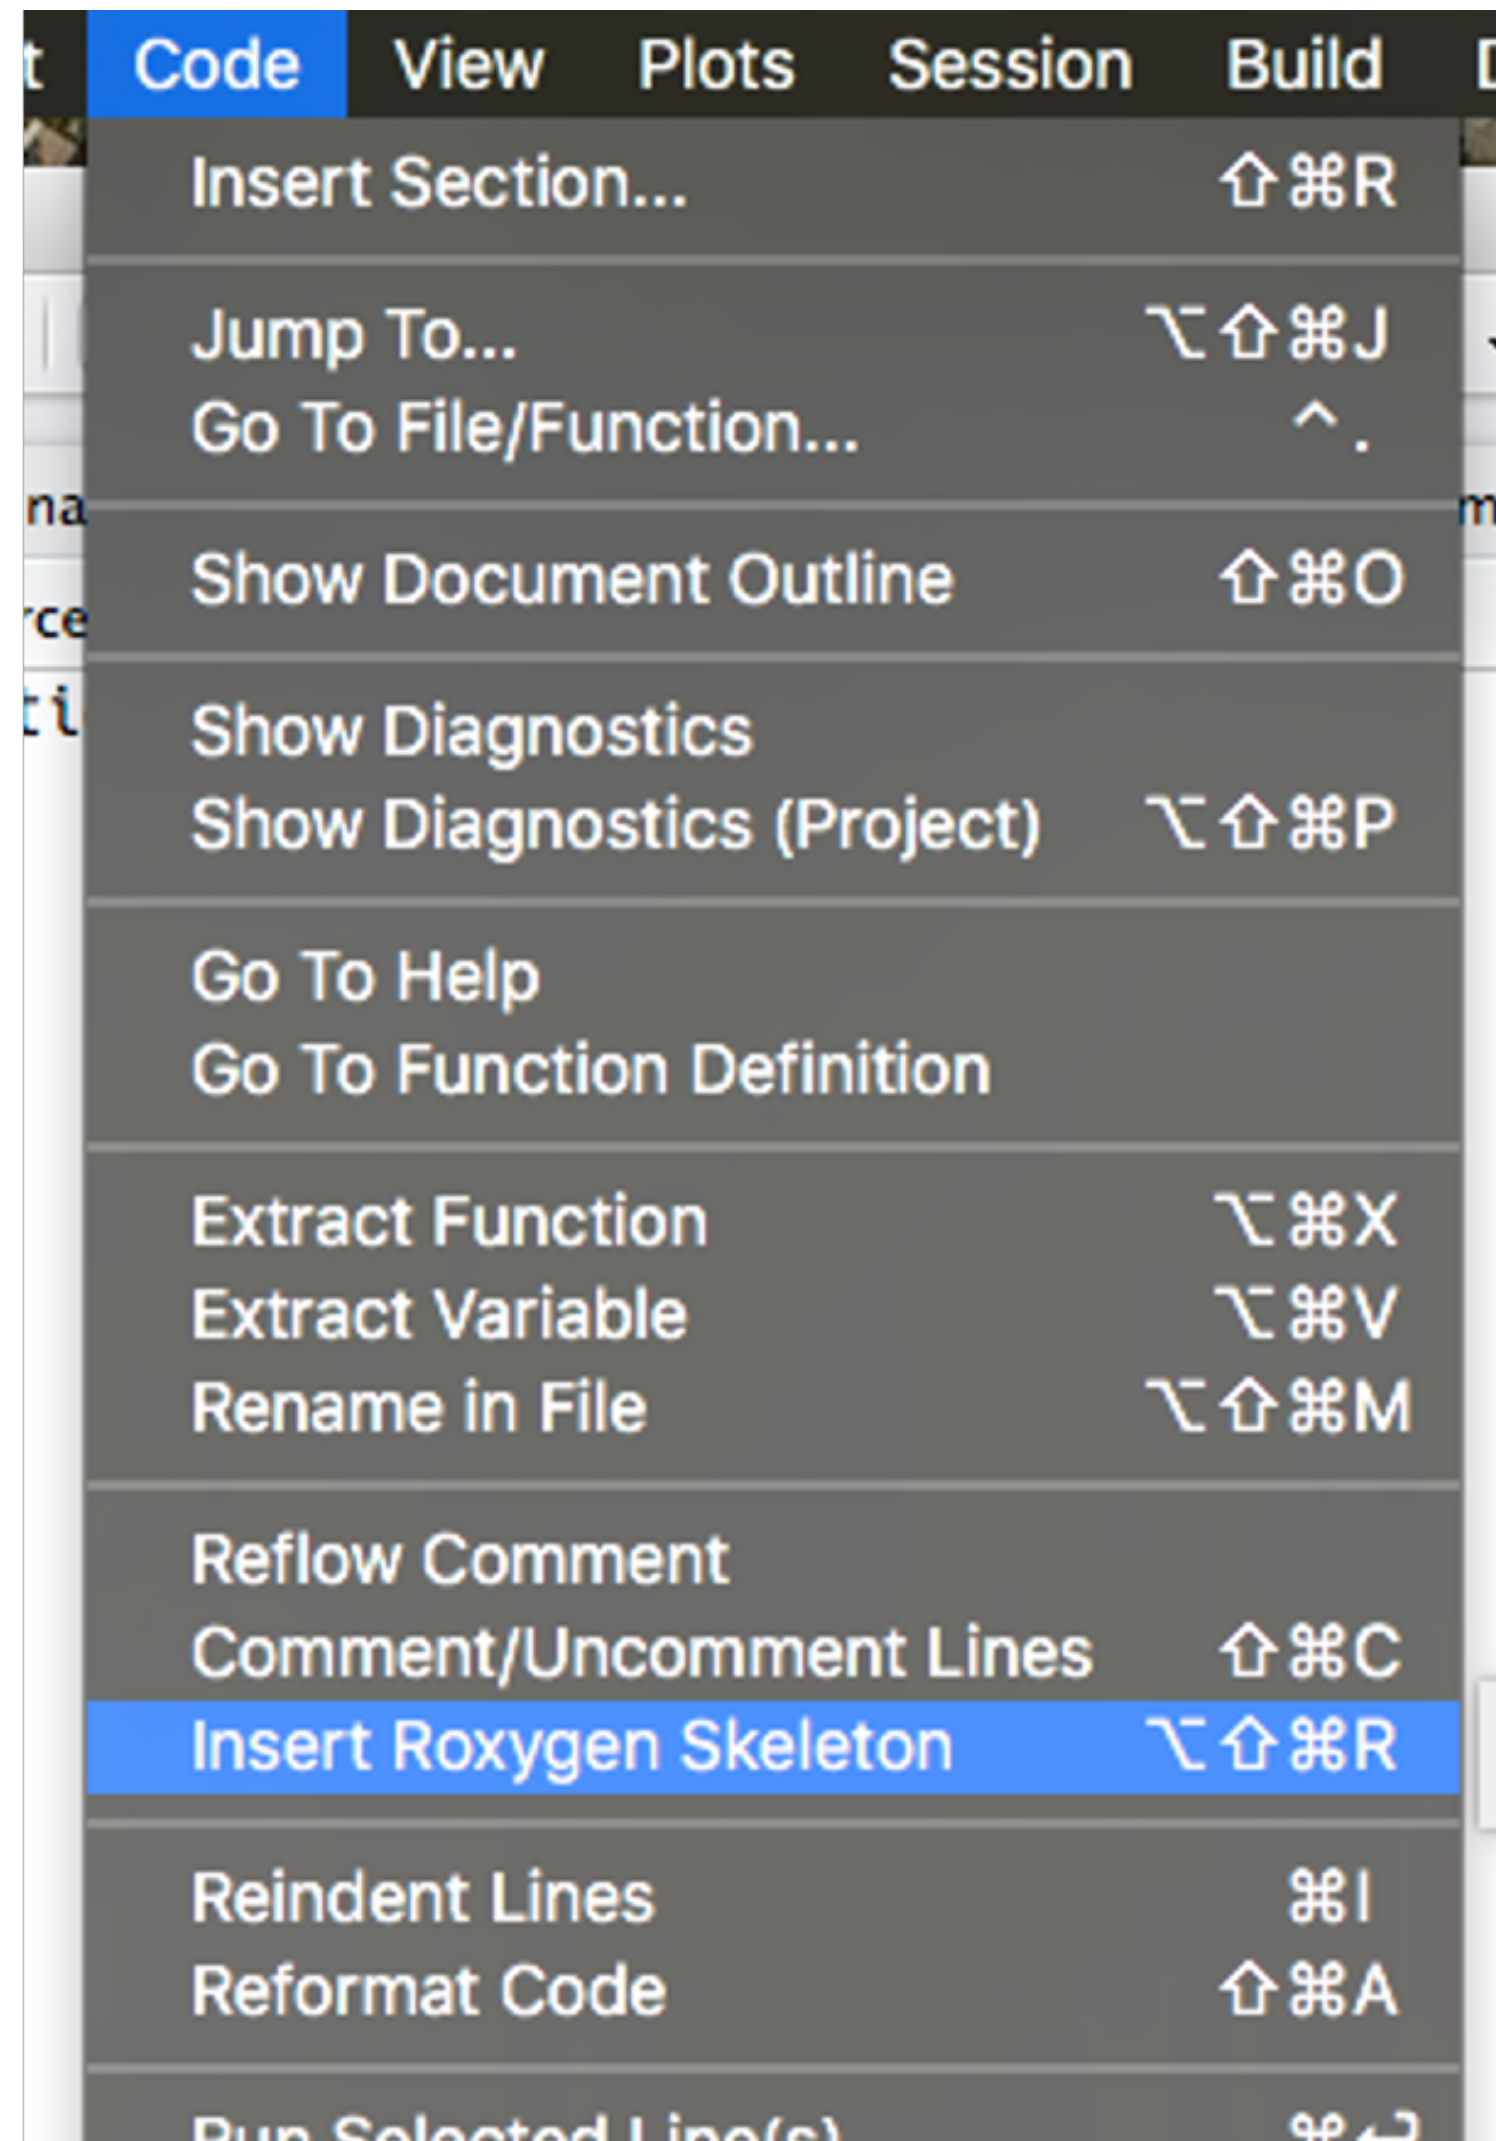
t Code View Plots Session Build D

Insert Section... ⇧⌘R

Jump To... ⌥⇧⌘J
Go To File/Function... ^.

Show Document Outline ⇧⌘O

Show Diagnostics
Show Diagnostics (Project) ⌥⇧⌘P

Go To Help
Go To Function Definition

Extract Function ⌥⌘X
Extract Variable ⌥⌘V
Rename in File ⌥⇧⌘M

Reflow Comment
Comment/Uncomment Lines ⇧⌘C
Insert Roxygen Skeleton ⌥⇧⌘R

Reindent Lines ⌘I
Reformat Code ⇧⌘A

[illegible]

na
rce
ti
m